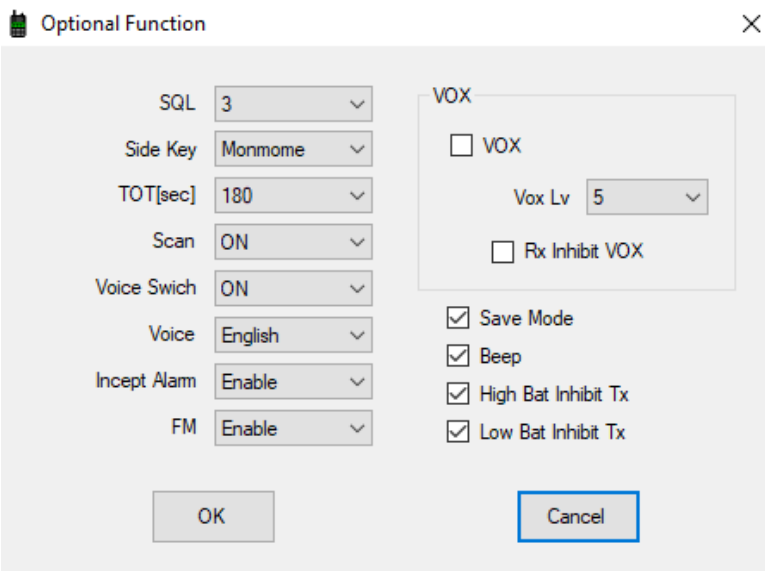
Optional Function

SQL 3
Side Key Monmome
TOT[sec] 180
Scan ON
Voice Swich ON
Voice English
Incept Alarm Enable
FM Enable

VOX
VOX
Vox Lv 5
Rx Inhibit VOX

Save Mode
Beep
High Bat Inhibit Tx
Low Bat Inhibit Tx

OK
Cancel